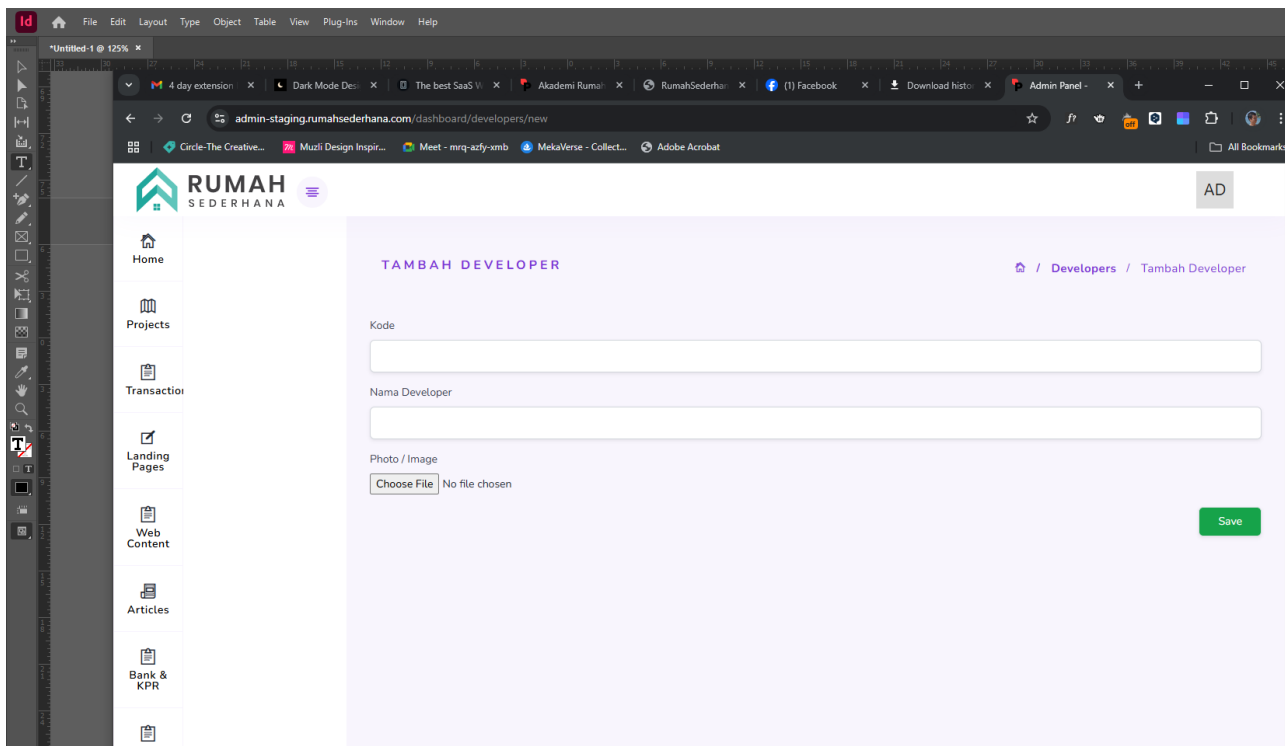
Id File Edit Layout Type Object Table View Plug-Ins Window Help

*Untitled-1 @ 125% ×

4 day extension × Dark Mode Des × The best SaaS W × Akademi Rumah × RumahSederhan × (1) Facebook × Download histo × Admin Panel - × +

admin-staging.rumahsederhana.com/dashboard/developers/new

Circle-The Creative... Muzli Design Inspir... Meet - mrq-azfy-xmb MekaVerse - Collect... Adobe Acrobat All Bookmarks

RUMAH SEDERHANA

AD

Home

Projects

Transactio

Landing Pages

Web Content

Articles

Bank & KPR

TAMBAH DEVELOPER

/ Developers / Tambah Developer

Kode

Nama Developer

Photo / Image

Choose File No file chosen

Save